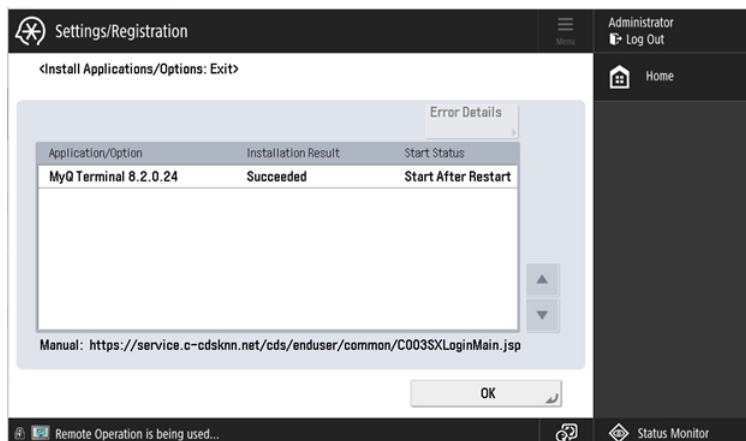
Settings/Registration

Menu

Administrator
Log Out

Home

<Install Applications/Options: Exit>

Error Details

| Application/Option | Installation Result | Start Status |
|---|---|---|
| MyQ Terminal 8.2.0.24 | Succeeded | Start After Restart |

Manual: https://service.c-cdsknn.net/cds/enduser/common/C003SXLoginMain.jsp

OK

Remote Operation is being used...

Status Monitor